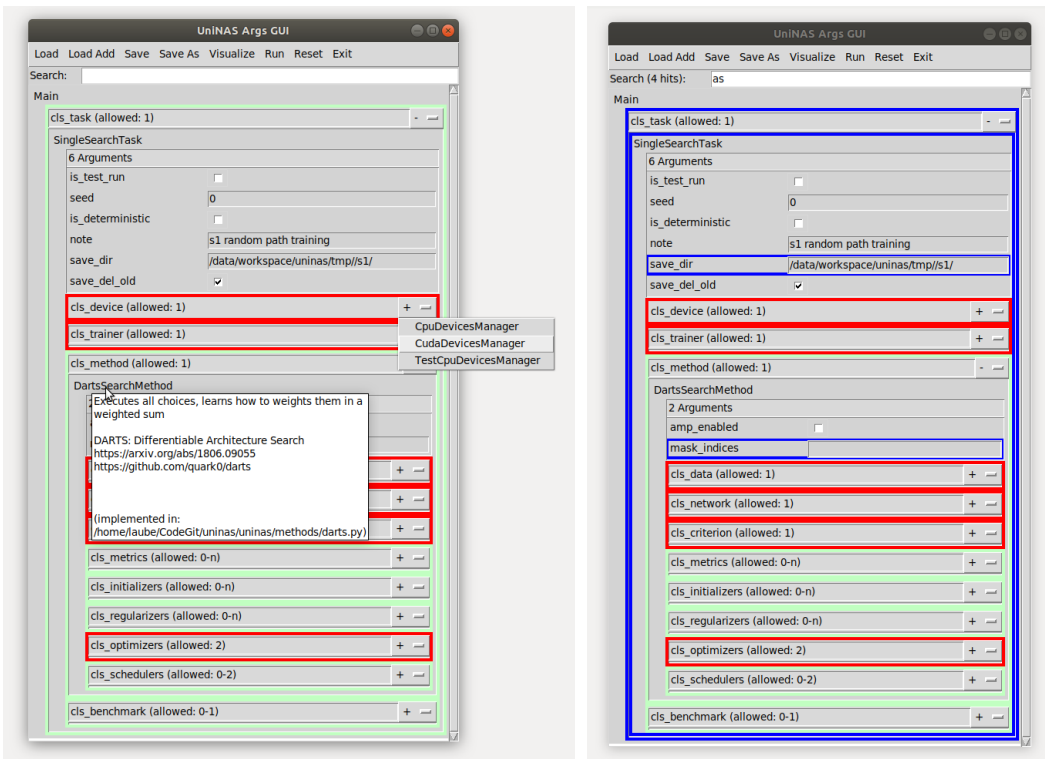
UniNAS Args GUI

Load Load Add Save Save As Visualize Run Reset Exit

Search:

Main

cls_task (allowed: 1) - —

SingleSearchTask

6 Arguments

is_test_run

seed 0

is_deterministic

note s1 random path training

save_dir /data/workspace/uninas/tmp//s1/

save_del_old ✓

cls_device (allowed: 1) + —

cls_trainer (allowed: 1)

CpuDevicesManager
CudaDevicesManager
TestCpuDevicesManager

cls_method (allowed: 1)

DartsSearchMethod

Executes all choices, learns how to weights them in a weighted sum

DARTS: Differentiable Architecture Search
https://arxiv.org/abs/1806.09055
https://github.com/quark0/darts

(implemented in:
/home/laube/CodeGit/uninas/uninas/methods/darts.py)

+ —
+ —
+ —

cls_metrics (allowed: 0-n) + —

cls_initializers (allowed: 0-n) + —

cls_regularizers (allowed: 0-n) + —

cls_optimizers (allowed: 2) + —

cls_schedulers (allowed: 0-2) + —

cls_benchmark (allowed: 0-1) + —

UniNAS Args GUI

Load Load Add Save Save As Visualize Run Reset Exit

Search (4 hits): as

Main

cls_task (allowed: 1) - —

SingleSearchTask

6 Arguments

is_test_run

seed 0

is_deterministic

note s1 random path training

save_dir /data/workspace/uninas/tmp//s1/

save_del_old ✓

cls_device (allowed: 1) + —

cls_trainer (allowed: 1) + —

cls_method (allowed: 1) - —

DartsSearchMethod

2 Arguments

amp_enabled

mask_indices

cls_data (allowed: 1) + —

cls_network (allowed: 1) + —

cls_criterion (allowed: 1) + —

cls_metrics (allowed: 0-n) + —

cls_initializers (allowed: 0-n) + —

cls_regularizers (allowed: 0-n) + —

cls_optimizers (allowed: 2) + —

cls_schedulers (allowed: 0-2) + —

cls_benchmark (allowed: 0-1) + —